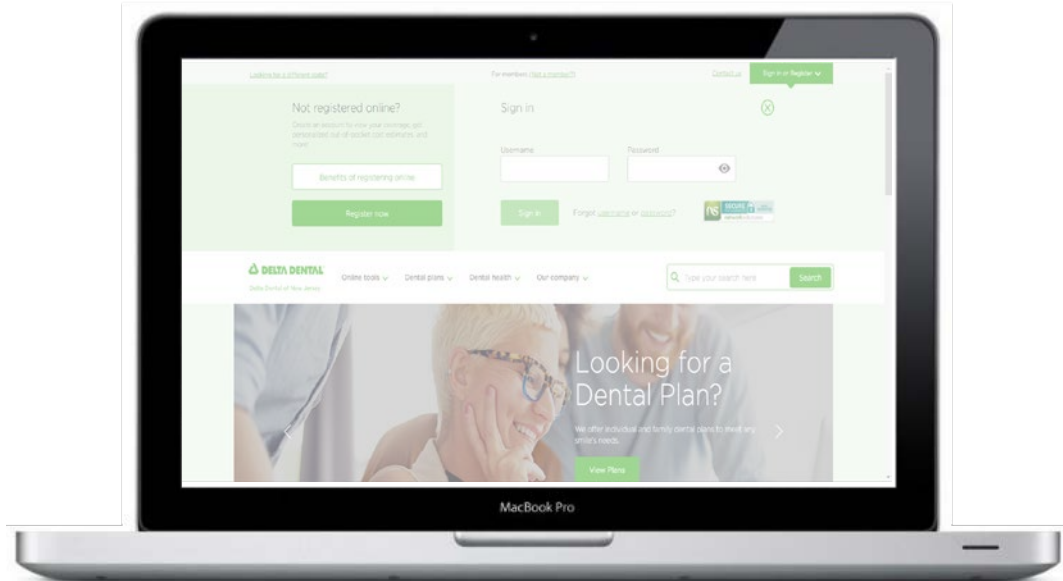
Looking for a different state?

For members (Not a member?)

Contact us

Sign in or Register

Not registered online?

Create an account to view your coverage, get personalized out of pocket cost estimates, and more.

Benefits of registering online

Register now

Sign in

Username

Password

Sign in

Forgot username or password?

DELTA DENTAL

Delta Dental of New Jersey

Online tools

Dental plans

Dental health

Our company

Type your search here

Search

Looking for a Dental Plan?

We offer individual and family dental plans to meet any smile's needs.

View Plans

MacBook Pro